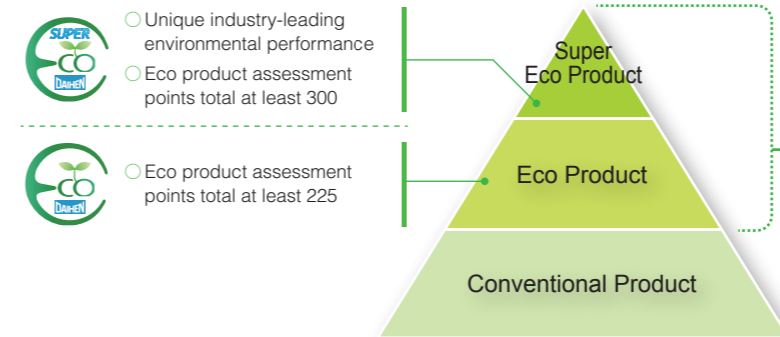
SUPER
CO
DAIHEN

○Unique industry-leading environmental performance
○Eco product assessment points total at least 300

CO
DAIHEN

○Eco product assessment points total at least 225

Super
Eco Product

Eco Product

Conventional Product